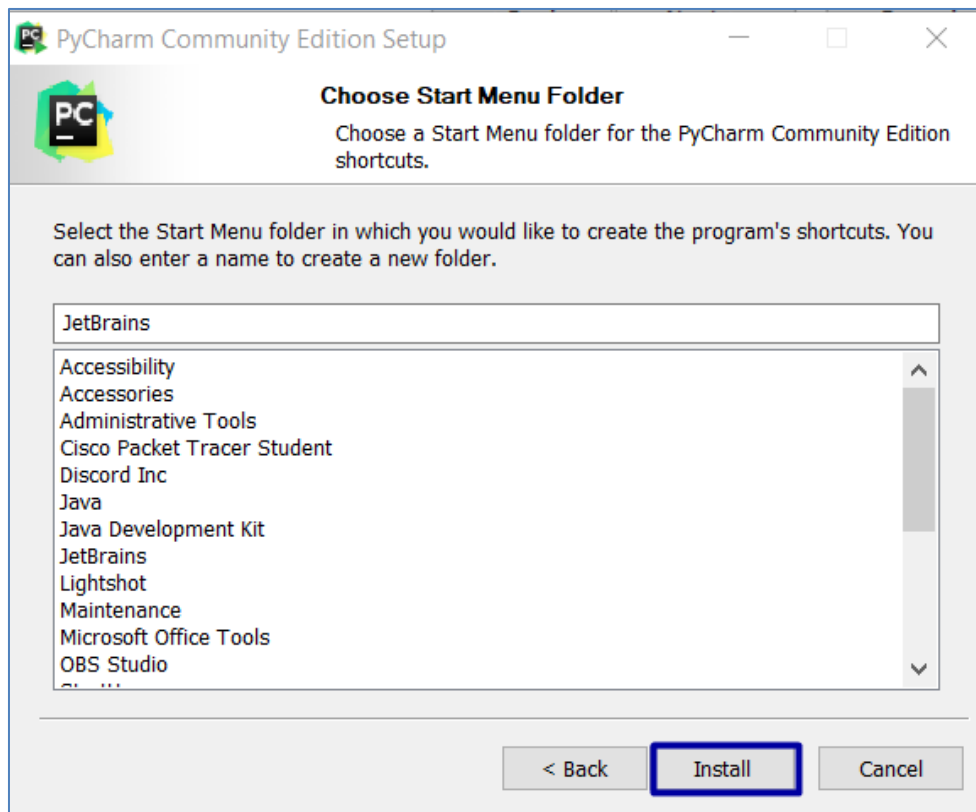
PyCharm Community Edition Setup

PC

Choose Start Menu Folder

Choose a Start Menu folder for the PyCharm Community Edition shortcuts.

Select the Start Menu folder in which you would like to create the program's shortcuts. You can also enter a name to create a new folder.

JetBrains

Accessibility
Accessories
Administrative Tools
Cisco Packet Tracer Student
Discord Inc
Java
Java Development Kit
JetBrains
Lightshot
Maintenance
Microsoft Office Tools
OBS Studio
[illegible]

< Back
Install
Cancel